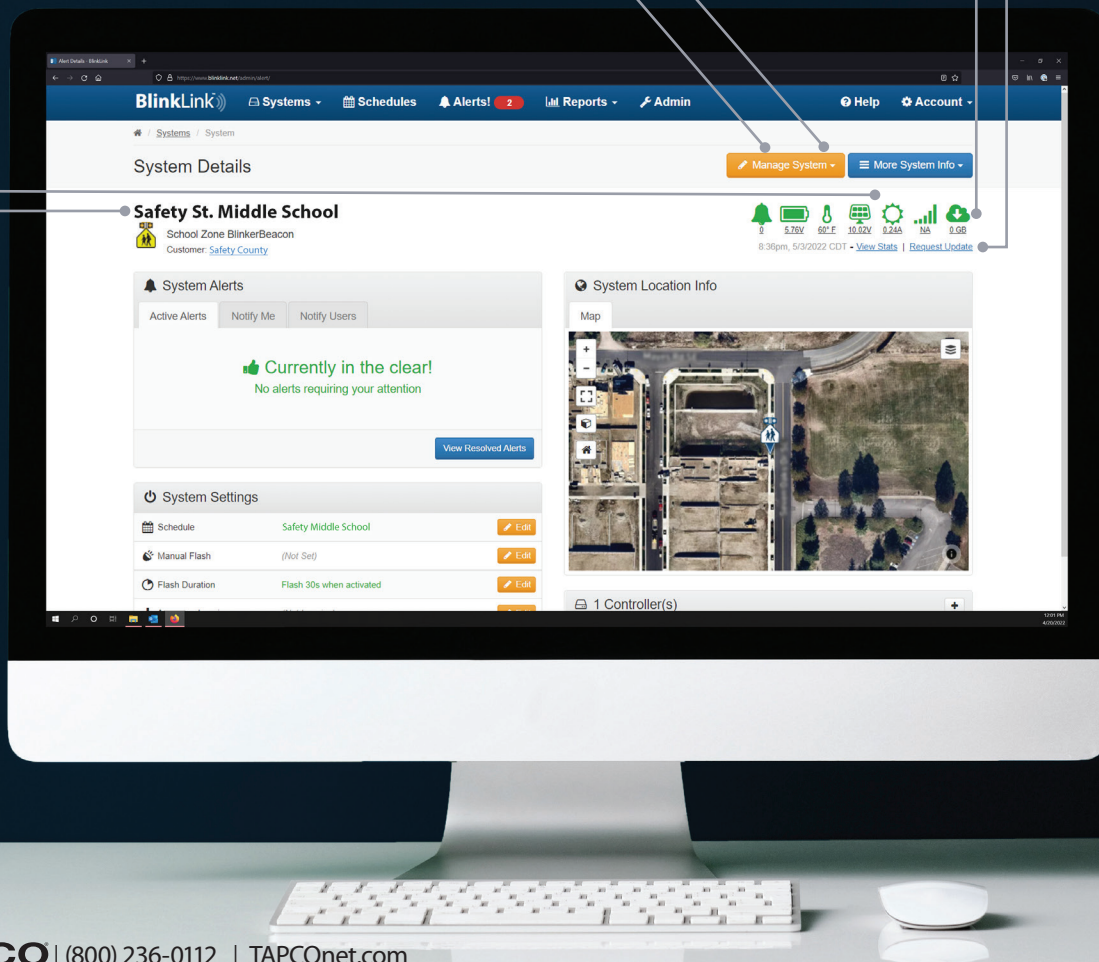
Alert Details - BlinkLink

https://www.blinklink.net/admin/alert/

BlinkLink Systems Schedules Alerts! 2 Reports Admin Help Account

Systems / System

System Details

Manage System

More System Info

Safety St. Middle School

School Zone BlinkerBeacon

Customer: Safety County

0 5.76V 60° F 10.02V 0.24A NA 0 GB

8:36pm, 5/3/2022 CDT - View Stats | Request Update

System Alerts

Active Alerts Notify Me Notify Users

Currently in the clear!

No alerts requiring your attention

View Resolved Alerts

System Settings

| | | |
|---|---|---|
| Schedule | Safety Middle School | Edit |
| Manual Flash | (Not Set) | Edit |
| Flash Duration | Flash 30s when activated | Edit |

System Location Info

Map

1 Controller(s)

12:01 PM 4/20/2022

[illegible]CO | (800) 236-0112 | TAPCOnet.com